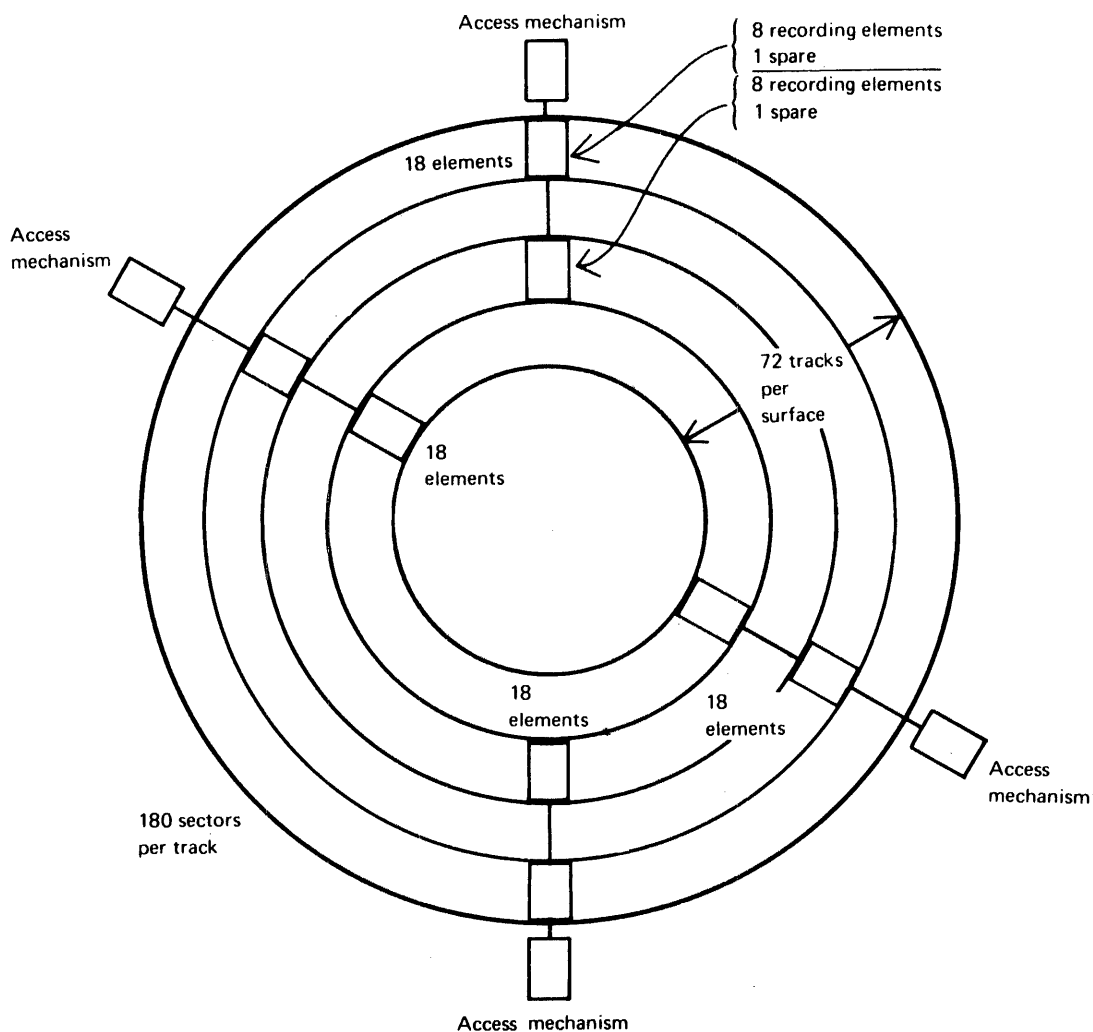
Access mechanism

8 recording elements
1 spare
8 recording elements
1 spare

18 elements

Access mechanism

72 tracks per surface

18 elements

18 elements

18 elements

Access mechanism

180 sectors per track

Access mechanism